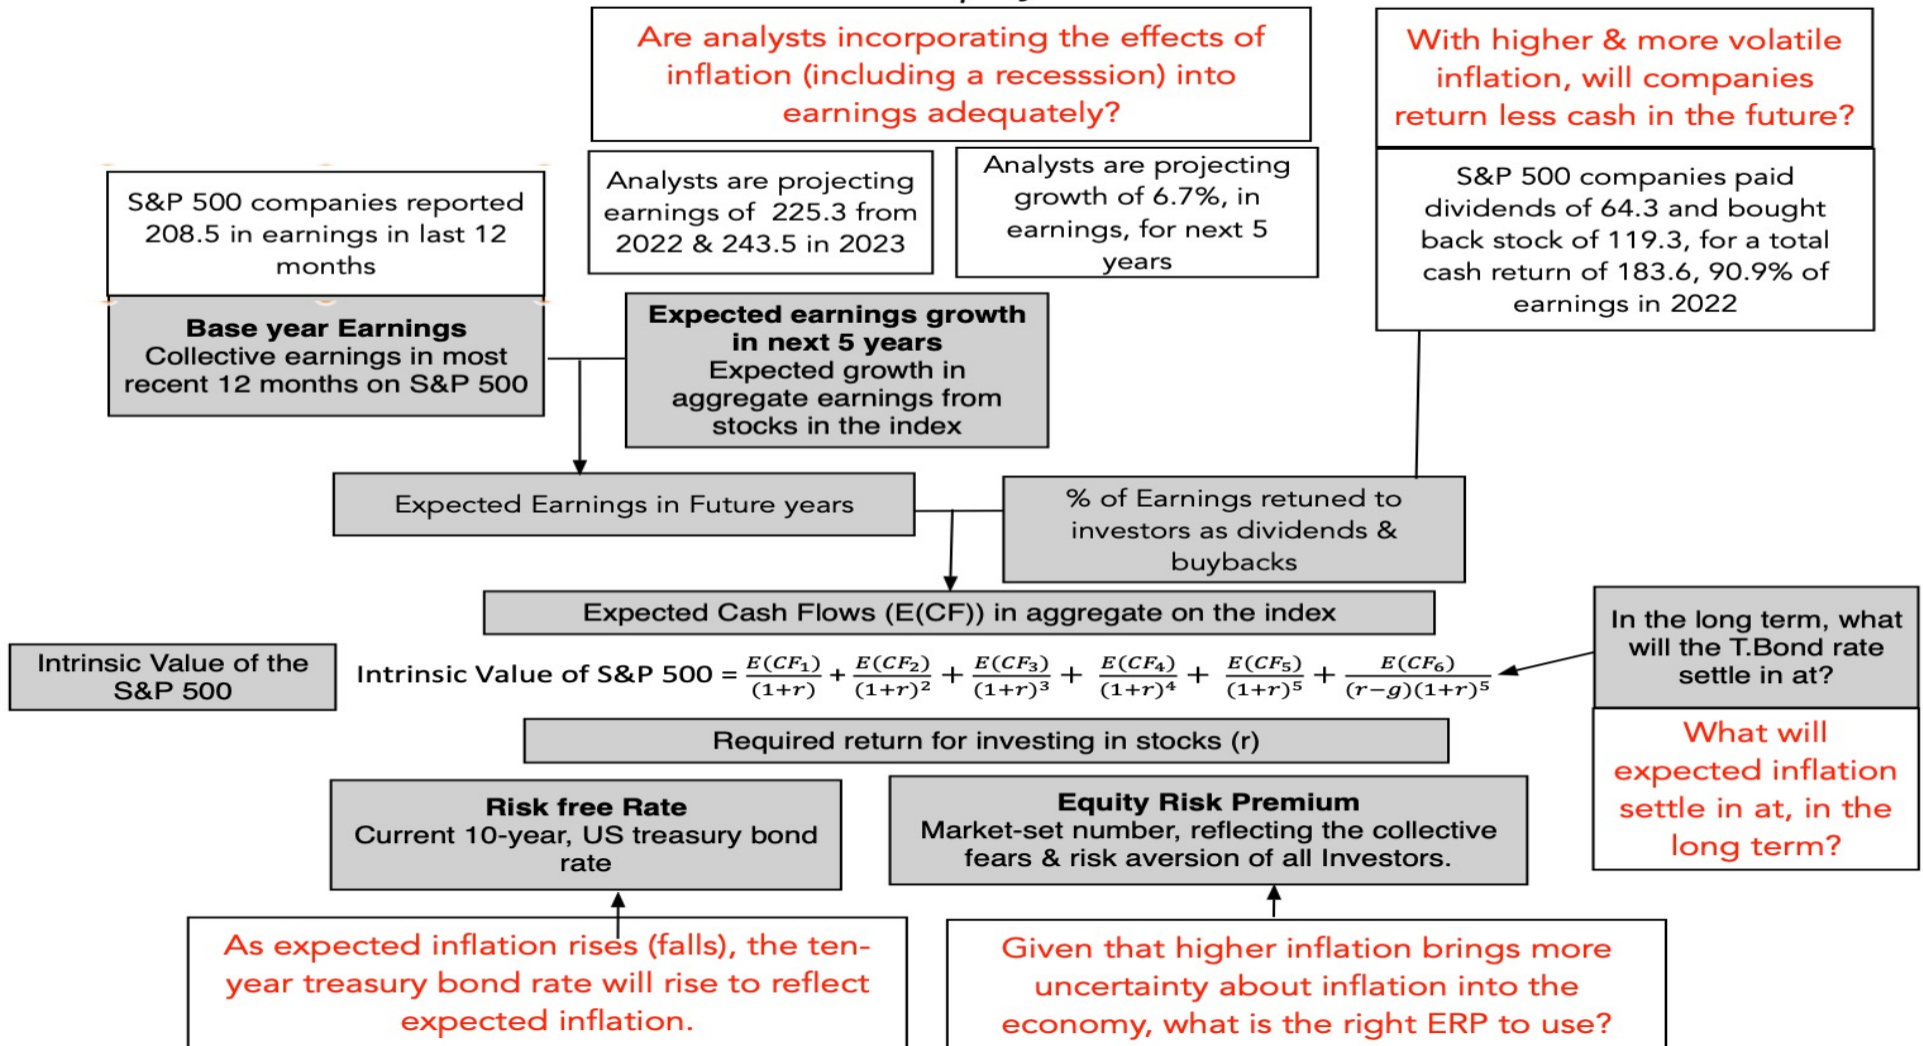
Are analysts incorporating the effects of inflation (including a recesssion) into earnings adequately?

With higher & more volatile inflation, will companies return less cash in the future?

S&P 500 companies reported 208.5 in earnings in last 12 months

Analysts are projecting earnings of 225.3 from 2022 & 243.5 in 2023

Analysts are projecting growth of 6.7%, in earnings, for next 5 years

S&P 500 companies paid dividends of 64.3 and bought back stock of 119.3, for a total cash return of 183.6, 90.9% of earnings in 2022

**Base year Earnings**
Collective earnings in most recent 12 months on S&P 500

**Expected earnings growth in next 5 years**
Expected growth in aggregate earnings from stocks in the index

Expected Earnings in Future years

% of Earnings retuned to investors as dividends & buybacks

Expected Cash Flows (E(CF)) in aggregate on the index

Intrinsic Value of the S&P 500

Intrinsic Value of S&P 500 = $\frac{E(CF_1)}{(1+r)} + \frac{E(CF_2)}{(1+r)^2} + \frac{E(CF_3)}{(1+r)^3} + \frac{E(CF_4)}{(1+r)^4} + \frac{E(CF_5)}{(1+r)^5} + \frac{E(CF_6)}{(r-g)(1+r)^5}$

In the long term, what will the T.Bond rate settle in at?

What will expected inflation settle in at, in the long term?

Required return for investing in stocks (r)

**Risk free Rate**
Current 10-year, US treasury bond rate

**Equity Risk Premium**
Market-set number, reflecting the collective fears & risk aversion of all Investors.

As expected inflation rises (falls), the ten-year treasury bond rate will rise to reflect expected inflation.

Given that higher inflation brings more uncertainty about inflation into the economy, what is the right ERP to use?